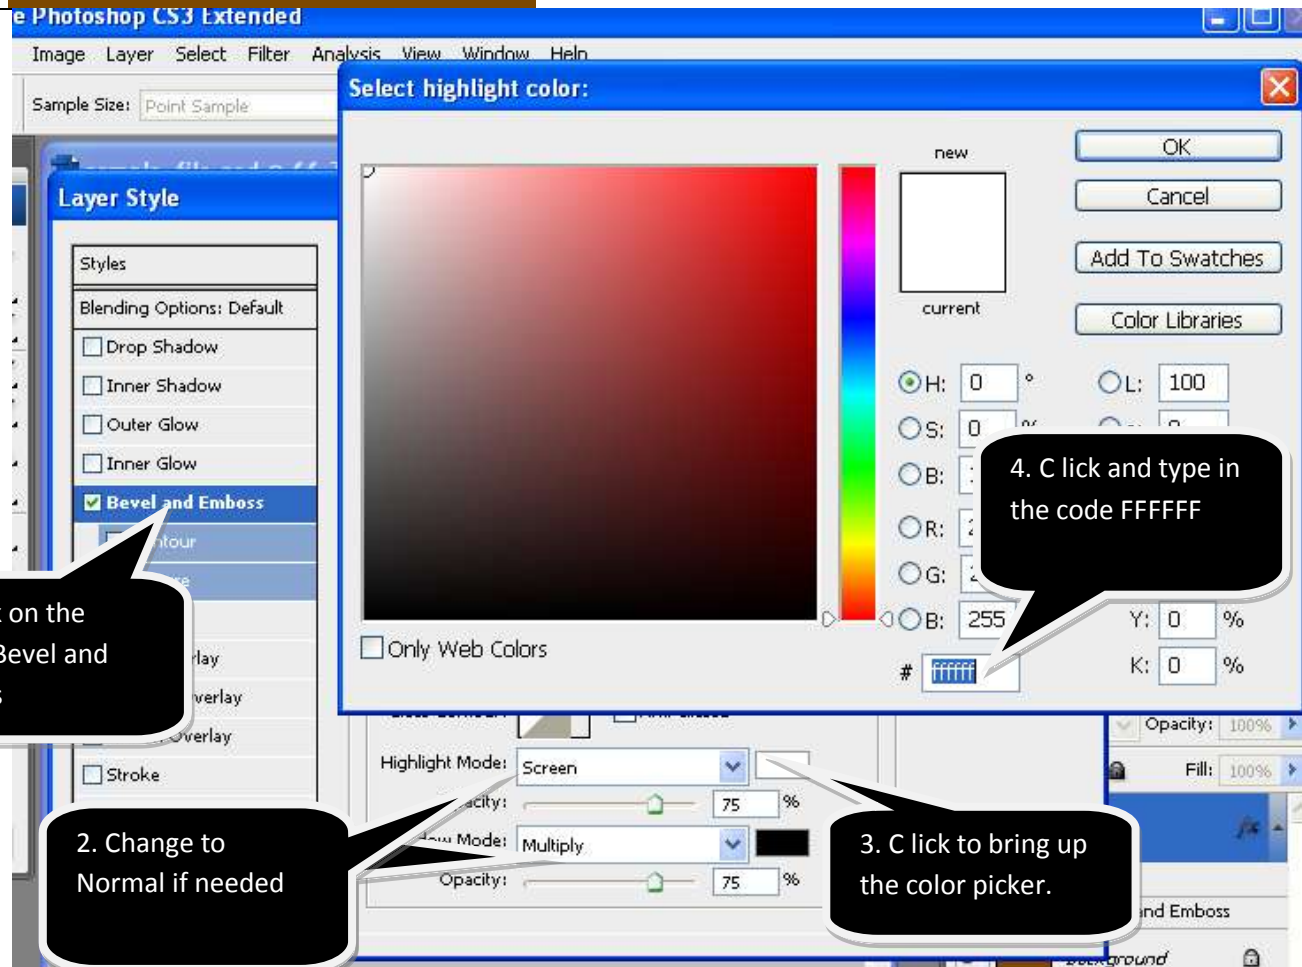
e Photoshop CS3 Extended

Image Layer Select Filter Analysis View Window Help

Sample Size: Point Sample

Layer Style

Styles
Blending Options: Default
Drop Shadow
Inner Shadow
Outer Glow
Inner Glow
Bevel and Emboss
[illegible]ntour
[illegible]
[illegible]rlay
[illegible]verlay
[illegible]Overlay
Stroke

Select highlight color:

new
current

OK
Cancel
Add To Swatches
Color Libraries

H: 0 °
S: 0 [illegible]
B: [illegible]
R: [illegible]
G: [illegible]
B: 255
L: 100
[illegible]
Y: 0 %
K: 0 %

Only Web Colors

# ffffff

4. C lick and type in the code FFFFFF

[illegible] on the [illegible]Bevel and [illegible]s

Highlight Mode: Screen
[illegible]acity: 75 %
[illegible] Mode: Multiply
Opacity: 75 %

Opacity: 100%
Fill: 100%
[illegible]nd Emboss
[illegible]ground

2. Change to Normal if needed

3. C lick to bring up the color picker.